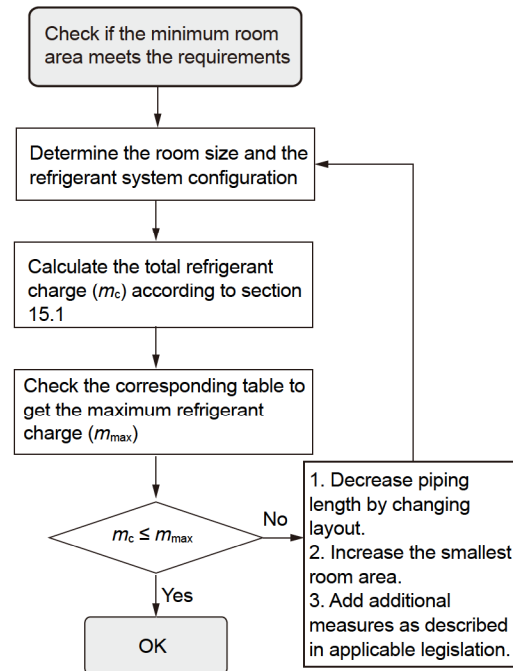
Check if the minimum room area meets the requirements

Determine the room size and the refrigerant system configuration

Calculate the total refrigerant charge ($m_c$) according to section 15.1

Check the corresponding table to get the maximum refrigerant charge ($m_{max}$)

$m_c \leq m_{max}$

No

1. Decrease piping length by changing layout.
2. Increase the smallest room area.
3. Add additional measures as described in applicable legislation.

Yes

OK